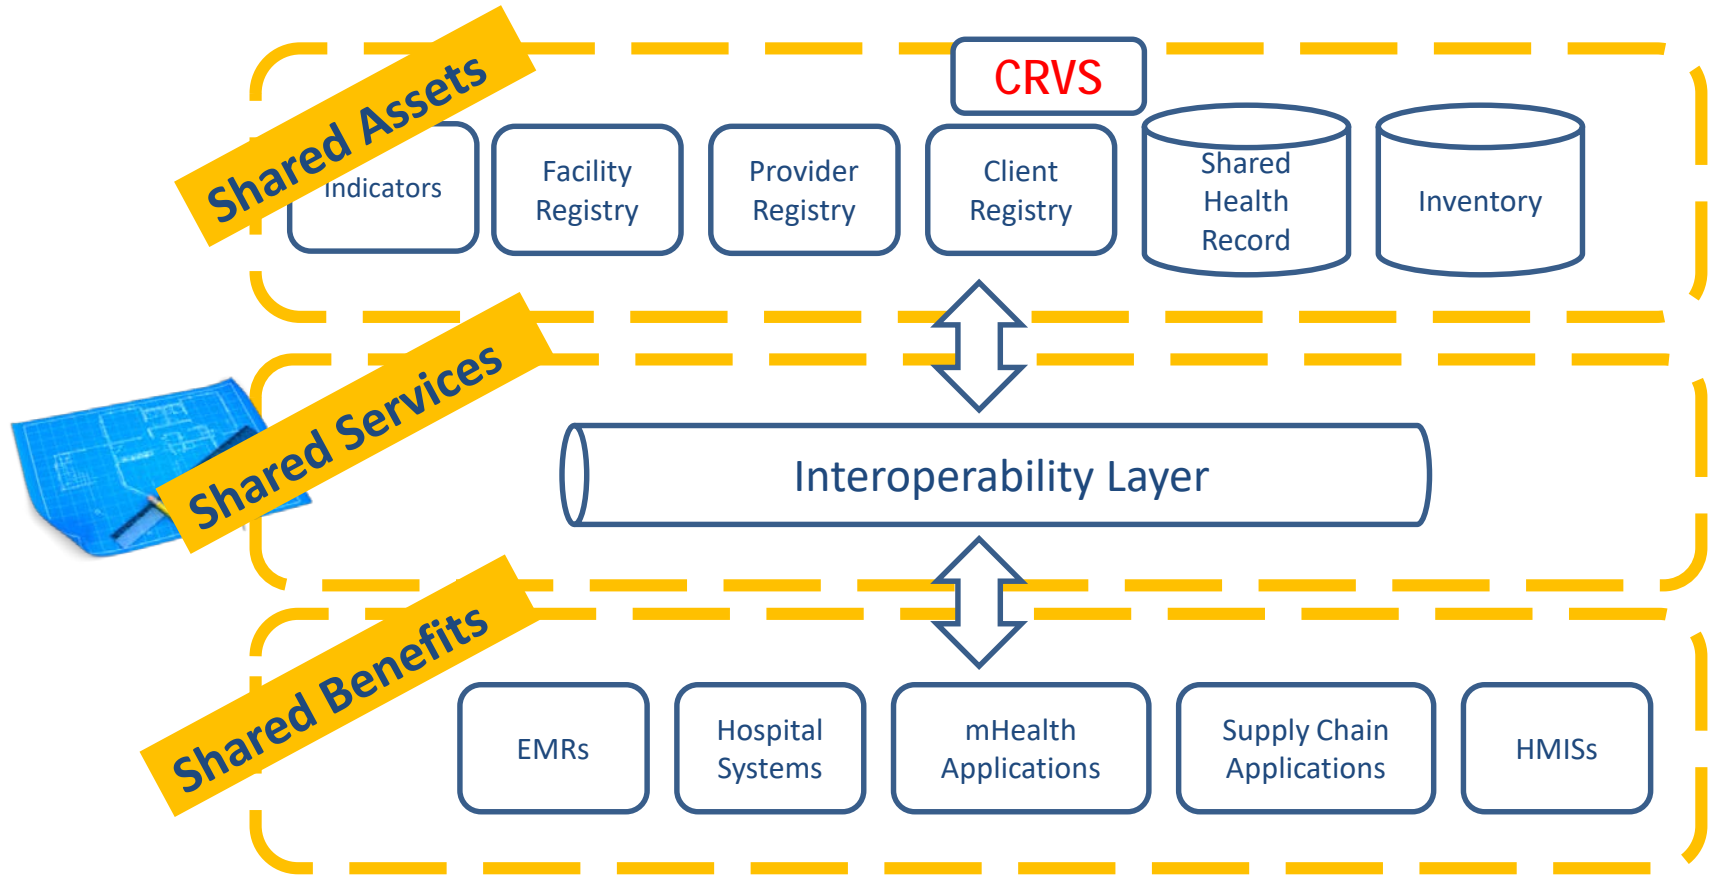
Shared Assets

CRVS

Indicators

Facility Registry

Provider Registry

Client Registry

Shared Health Record

Inventory

Shared Services

Interoperability Layer

Shared Benefits

EMRs

Hospital Systems

mHealth Applications

Supply Chain Applications

HMISs